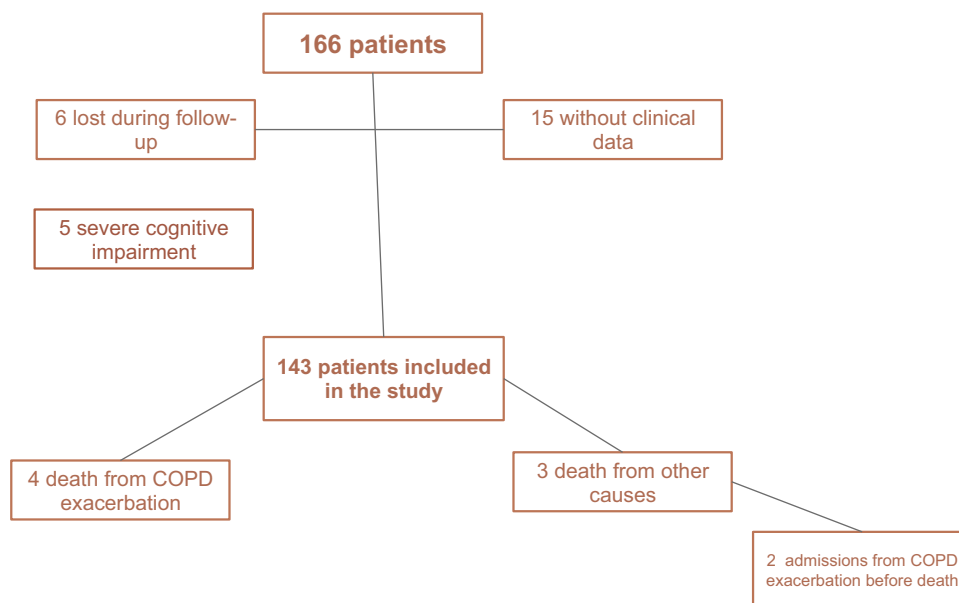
166 patients

6 lost during follow-up

15 without clinical data

5 severe cognitive impairment

143 patients included in the study

4 death from COPD exacerbation

3 death from other causes

2 admissions from COPD exacerbation before death